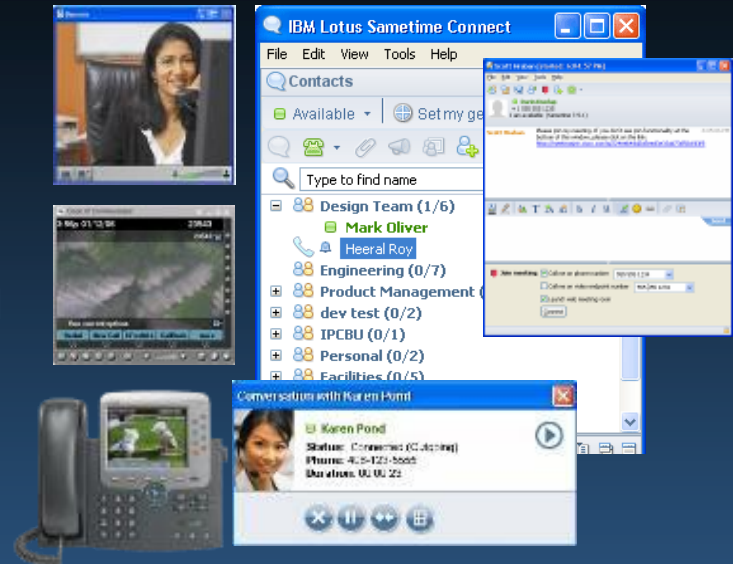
IBM Lotus Sametime Connect
File Edit View Tools Help
Contacts
Available
Set my ge
Type to find name
Design Team (1/6)
Mark Oliver
Heeral Roy
Engineering (0/7)
Product Management (
dev test (0/2)
IPCBU (0/1)
Personal (0/2)
Facilities (0/5)
Conversation with Karen Pond
Karen Pond
Status: Connected (Outgoing)
Phone: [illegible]
Duration: 00:00:22
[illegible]